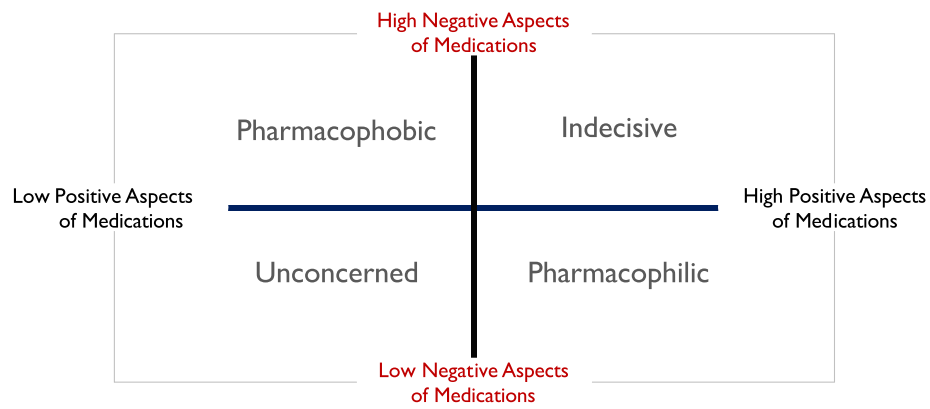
High Negative Aspects of Medications

Low Positive Aspects of Medications

Pharmacophobic

Indecisive

High Positive Aspects of Medications

Unconcerned

Pharmacophilic

Low Negative Aspects of Medications